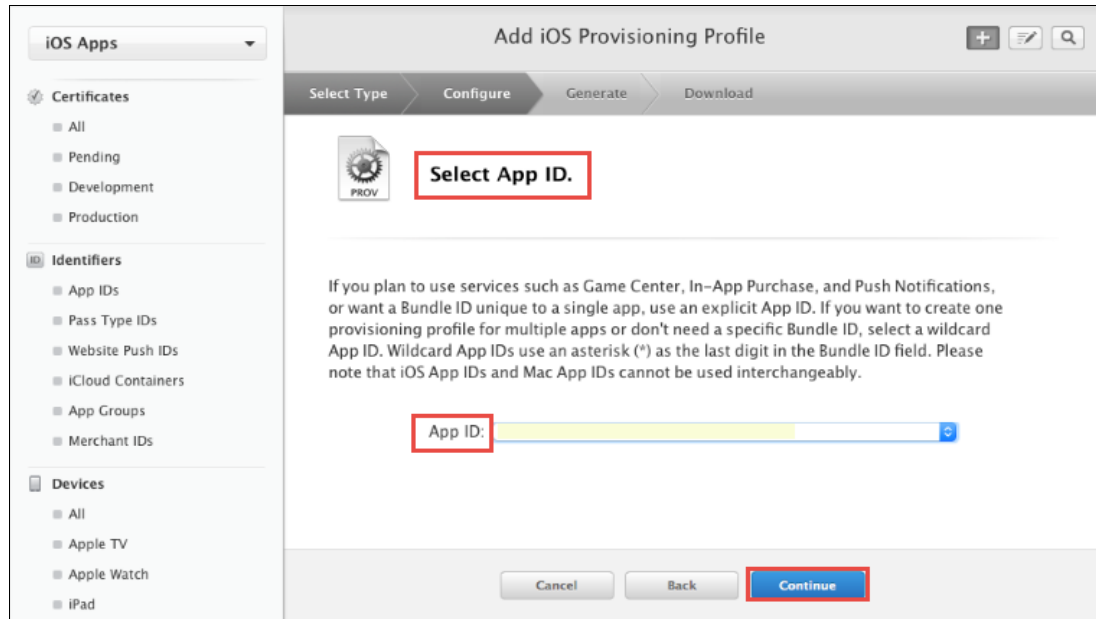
iOS Apps

Certificates
All
Pending
Development
Production

Identifiers
App IDs
Pass Type IDs
Website Push IDs
iCloud Containers
App Groups
Merchant IDs

Devices
All
Apple TV
Apple Watch
iPad

Add iOS Provisioning Profile

Select Type
Configure
Generate
Download

PROV

Select App ID.

If you plan to use services such as Game Center, In-App Purchase, and Push Notifications, or want a Bundle ID unique to a single app, use an explicit App ID. If you want to create one provisioning profile for multiple apps or don't need a specific Bundle ID, select a wildcard App ID. Wildcard App IDs use an asterisk (*) as the last digit in the Bundle ID field. Please note that iOS App IDs and Mac App IDs cannot be used interchangeably.

App ID:

Cancel
Back
Continue